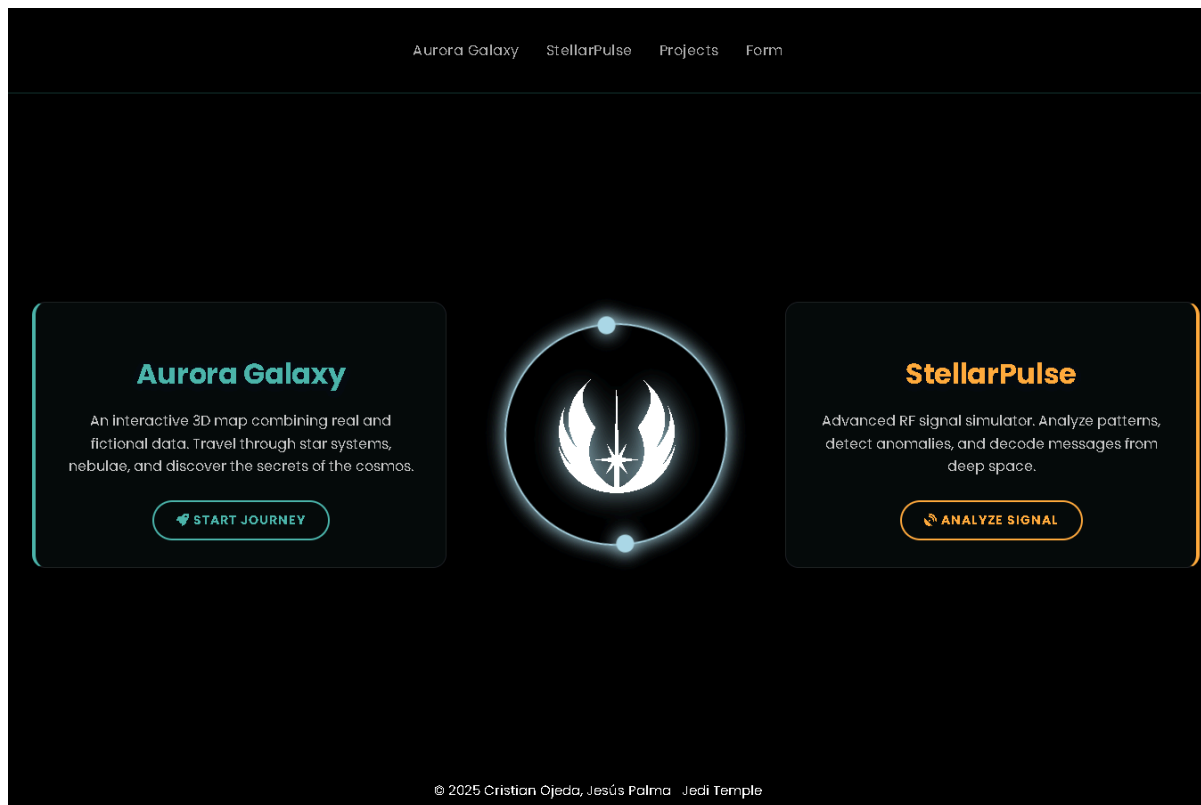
Aurora Galaxy StellarPulse Projects Form

Aurora Galaxy

An interactive 3D map combining real and fictional data. Travel through star systems, nebulae, and discover the secrets of the cosmos.

START JOURNEY

StellarPulse

Advanced RF signal simulator. Analyze patterns, detect anomalies, and decode messages from deep space.

ANALYZE SIGNAL

© 2025 Cristian Ojeda, Jesús Palma Jedi Temple